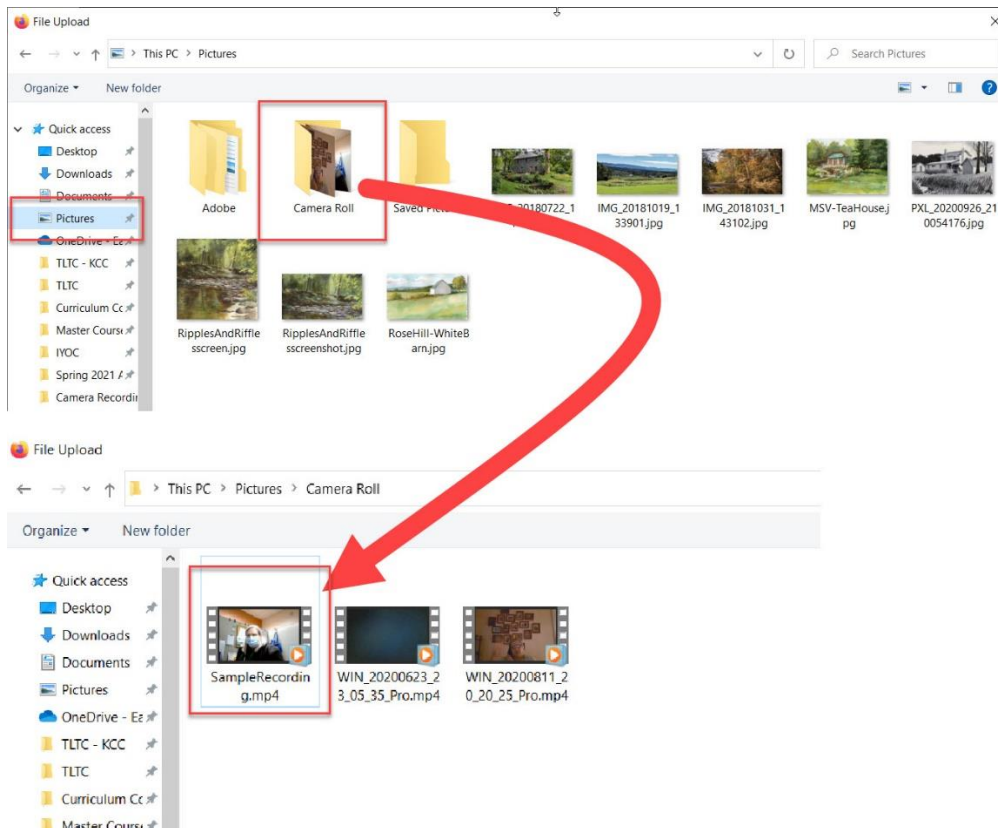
File Upload

This PC > Pictures

Search Pictures

Organize ▾ New folder

Quick access
Desktop
Downloads
Documents
Pictures
OneDrive - Ea
TLTC - KCC
TLTC
Curriculum Cc
Master Course
IYOC
Spring 2021 A
Camera Recordi

Adobe
Camera Roll
Saved Pict
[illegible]_20180722_1
IMG_20181019_133901.jpg
IMG_20181031_143102.jpg
MSV-TeaHouse.jpg
PXL_20200926_210054176.jpg
RipplesAndRifflesscreen.jpg
RipplesAndRifflesscreenshot.jpg
RoseHill-WhiteBarn.jpg

File Upload

This PC > Pictures > Camera Roll

Organize ▾ New folder

Quick access
Desktop
Downloads
Documents
Pictures
OneDrive - Ea
TLTC - KCC
TLTC
Curriculum Cc
Master Cours

SampleRecording.mp4
WIN_20200623_23_05_35_Pro.mp4
WIN_20200811_20_20_25_Pro.mp4